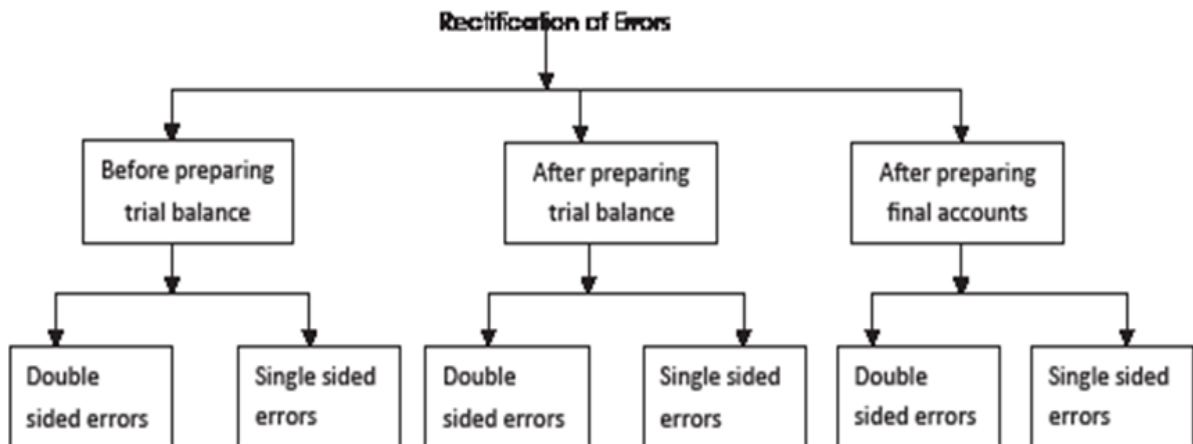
Rectification of Errors

Before preparing trial balance

After preparing trial balance

After preparing final accounts

Double sided errors

Single sided errors

Double sided errors

Single sided errors

Double sided errors

Single sided errors